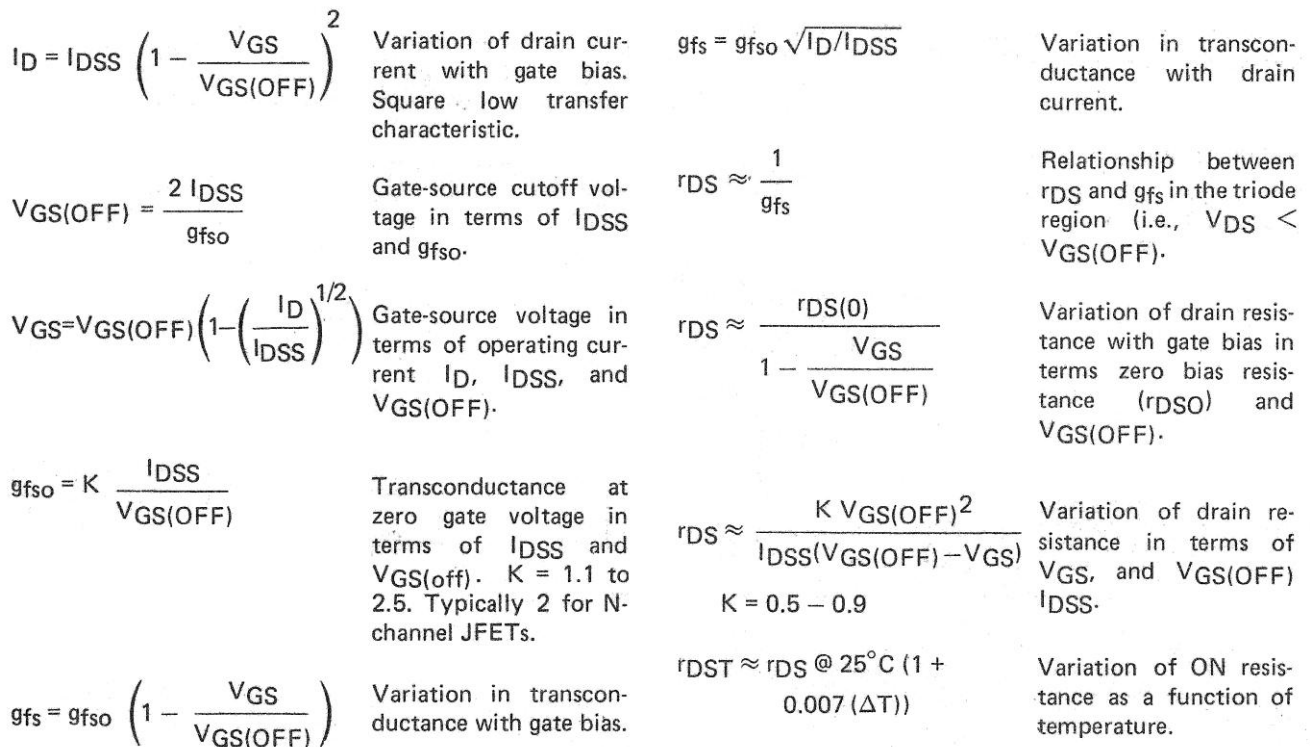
$I_D = I_{DSS}\left(1 - \frac{V_{GS}}{V_{GS(OFF)}}\right)^2$

Variation of drain current with gate bias. Square low transfer characteristic.

$V_{GS(OFF)} = \frac{2\,I_{DSS}}{g_{fso}}$

Gate-source cutoff voltage in terms of $I_{DSS}$ and $g_{fso}$.

$V_{GS}=V_{GS(OFF)}\left(1-\left(\frac{I_D}{I_{DSS}}\right)^{1/2}\right)$

Gate-source voltage in terms of operating current $I_D$, $I_{DSS}$, and $V_{GS(OFF)}$.

$g_{fso} = K\,\frac{I_{DSS}}{V_{GS(OFF)}}$

Transconductance at zero gate voltage in terms of $I_{DSS}$ and $V_{GS(off)}$. K = 1.1 to 2.5. Typically 2 for N-channel JFETs.

$g_{fs} = g_{fso}\left(1 - \frac{V_{GS}}{V_{GS(OFF)}}\right)$

Variation in transconductance with gate bias.

$g_{fs} = g_{fso}\sqrt{I_D/I_{DSS}}$

Variation in transconductance with drain current.

$r_{DS} \approx \frac{1}{g_{fs}}$

Relationship between $r_{DS}$ and $g_{fs}$ in the triode region (i.e., $V_{DS} < V_{GS(OFF)}$.

$r_{DS} \approx \frac{r_{DS(0)}}{1 - \frac{V_{GS}}{V_{GS(OFF)}}}$

Variation of drain resistance with gate bias in terms zero bias resistance ($r_{DSO}$) and $V_{GS(OFF)}$.

$r_{DS} \approx \frac{K\,V_{GS(OFF)}^2}{I_{DSS}(V_{GS(OFF)} - V_{GS})}$

$K = 0.5 - 0.9$

Variation of drain resistance in terms of $V_{GS}$, and $V_{GS(OFF)}$ $I_{DSS}$.

$r_{DST} \approx r_{DS}$ @ 25°C (1 + 0.007 (ΔT))

Variation of ON resistance as a function of temperature.